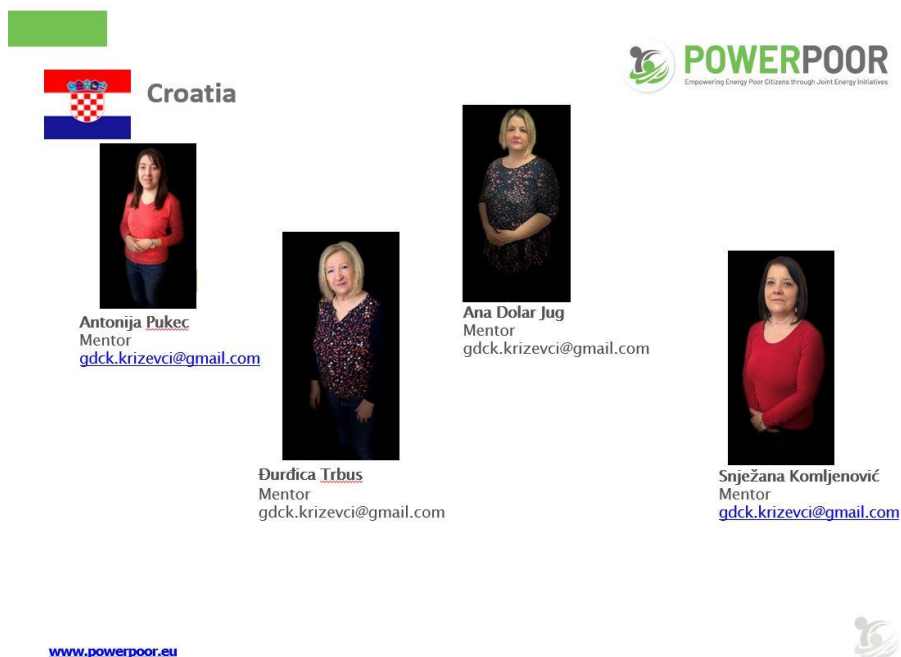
POWERPOOR
Empowering Energy Poor Citizens through Joint Energy Initiatives

Croatia

Antonija Pukec
Mentor
gdck.krizevci@gmail.com

Đurđica Trbus
Mentor
gdck.krizevci@gmail.com

Ana Dolar Jug
Mentor
gdck.krizevci@gmail.com

Snježana Komljenović
Mentor
gdck.krizevci@gmail.com

www.powerpoor.eu